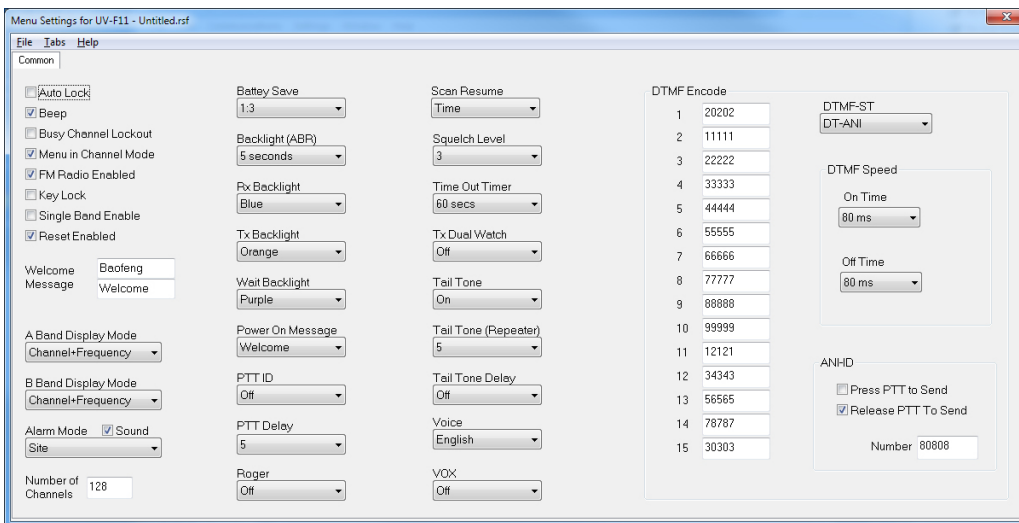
Menu Settings for UV-F11 - Untitled.rsf

File Tabs Help

Common

Auto Lock
Beep
Busy Channel Lockout
Menu in Channel Mode
FM Radio Enabled
Key Lock
Single Band Enable
Reset Enabled

Welcome Message Baofeng Welcome

A Band Display Mode
Channel+Frequency

B Band Display Mode
Channel+Frequency

Alarm Mode Sound
Site

Number of Channels 128

Battey Save
1:3

Backlight (ABR)
5 seconds

Rx Backlight
Blue

Tx Backlight
Orange

Wait Backlight
Purple

Power On Message
Welcome

PTT ID
Off

PTT Delay
5

Roger
Off

Scan Resume
Time

Squelch Level
3

Time Out Timer
60 secs

Tx Dual Watch
Off

Tail Tone
On

Tail Tone (Repeater)
5

Tail Tone Delay
Off

Voice
English

VOX
Off

DTMF Encode

| | |
|---|---|
| 1 | 20202 |
| 2 | 11111 |
| 3 | 22222 |
| 4 | 33333 |
| 5 | 44444 |
| 6 | 55555 |
| 7 | 66666 |
| 8 | 77777 |
| 9 | 88888 |
| 10 | 99999 |
| 11 | 12121 |
| 12 | 34343 |
| 13 | 56565 |
| 14 | 78787 |
| 15 | 30303 |

DTMF-ST
DT-ANI

DTMF Speed
On Time
80 ms
Off Time
80 ms

ANHD
Press PTT to Send
Release PTT To Send
Number 80808